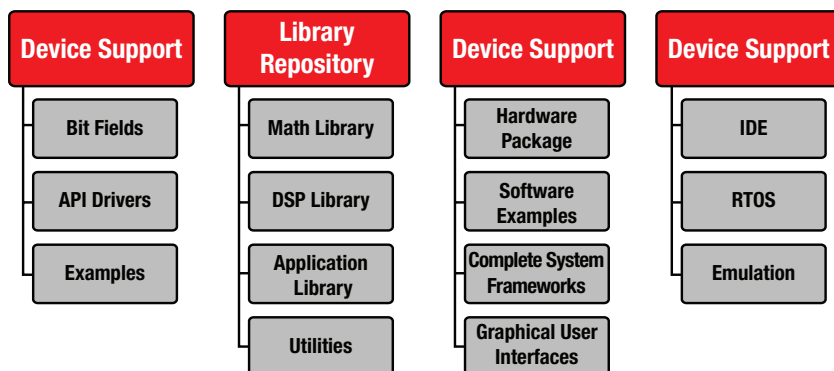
Device Support

Bit Fields

API Drivers

Examples

Library Repository

Math Library

DSP Library

Application Library

Utilities

Device Support

Hardware Package

Software Examples

Complete System Frameworks

Graphical User Interfaces

Device Support

IDE

RTOS

Emulation